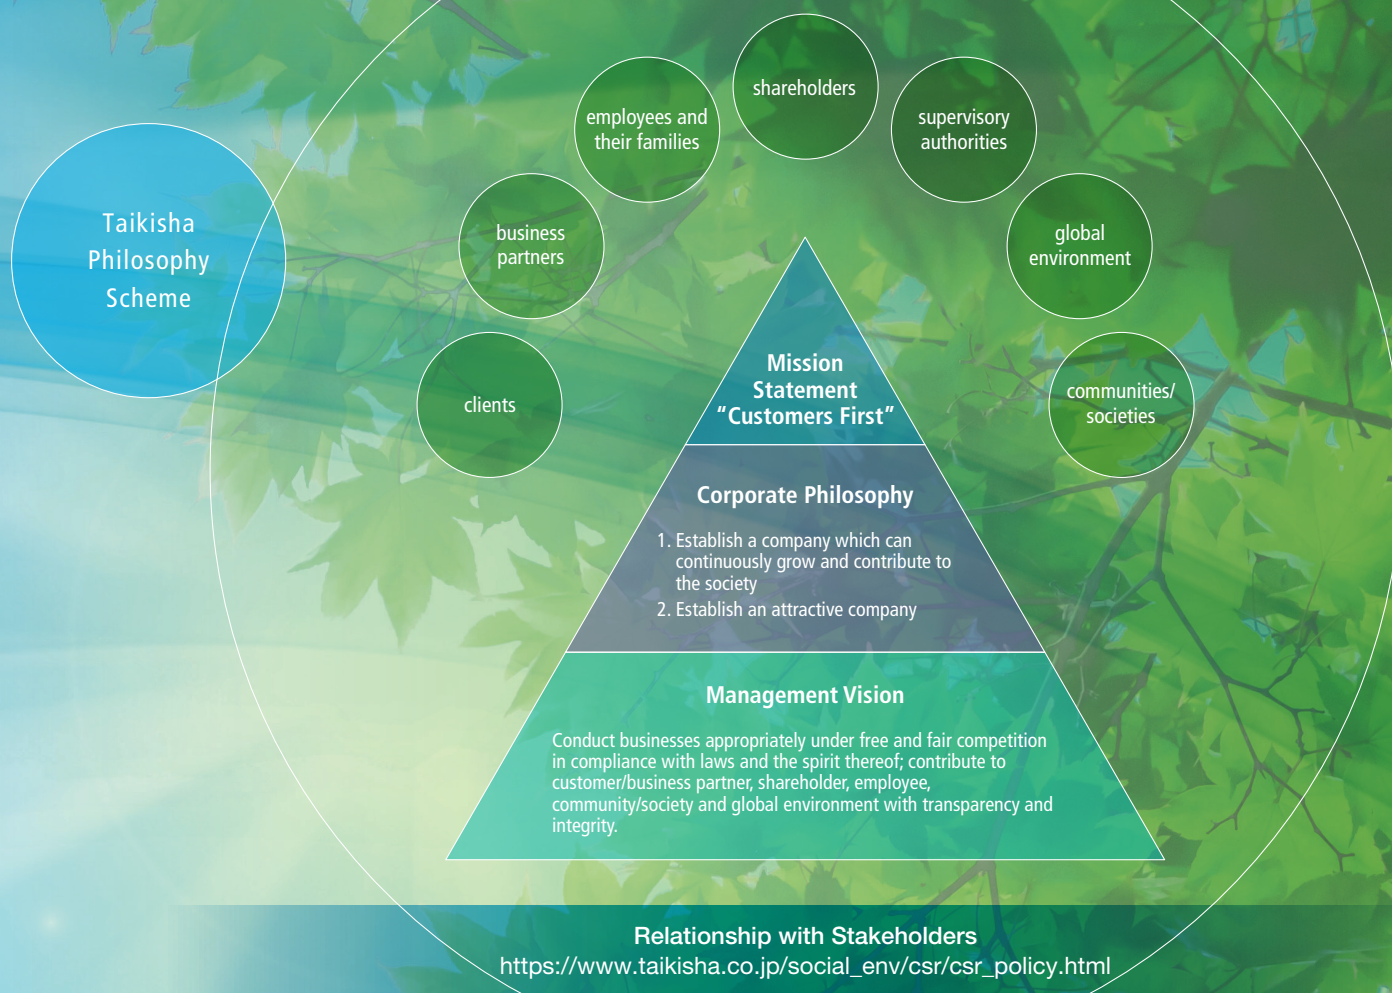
Taikisha Philosophy Scheme

employees and their families

shareholders

supervisory authorities

business partners

global environment

clients

communities/ societies

Mission Statement "Customers First"

Corporate Philosophy

1. Establish a company which can continuously grow and contribute to the society
2. Establish an attractive company

Management Vision

Conduct businesses appropriately under free and fair competition in compliance with laws and the spirit thereof; contribute to customer/business partner, shareholder, employee, community/society and global environment with transparency and integrity.

Relationship with Stakeholders
https://www.taikisha.co.jp/social_env/csr/csr_policy.html